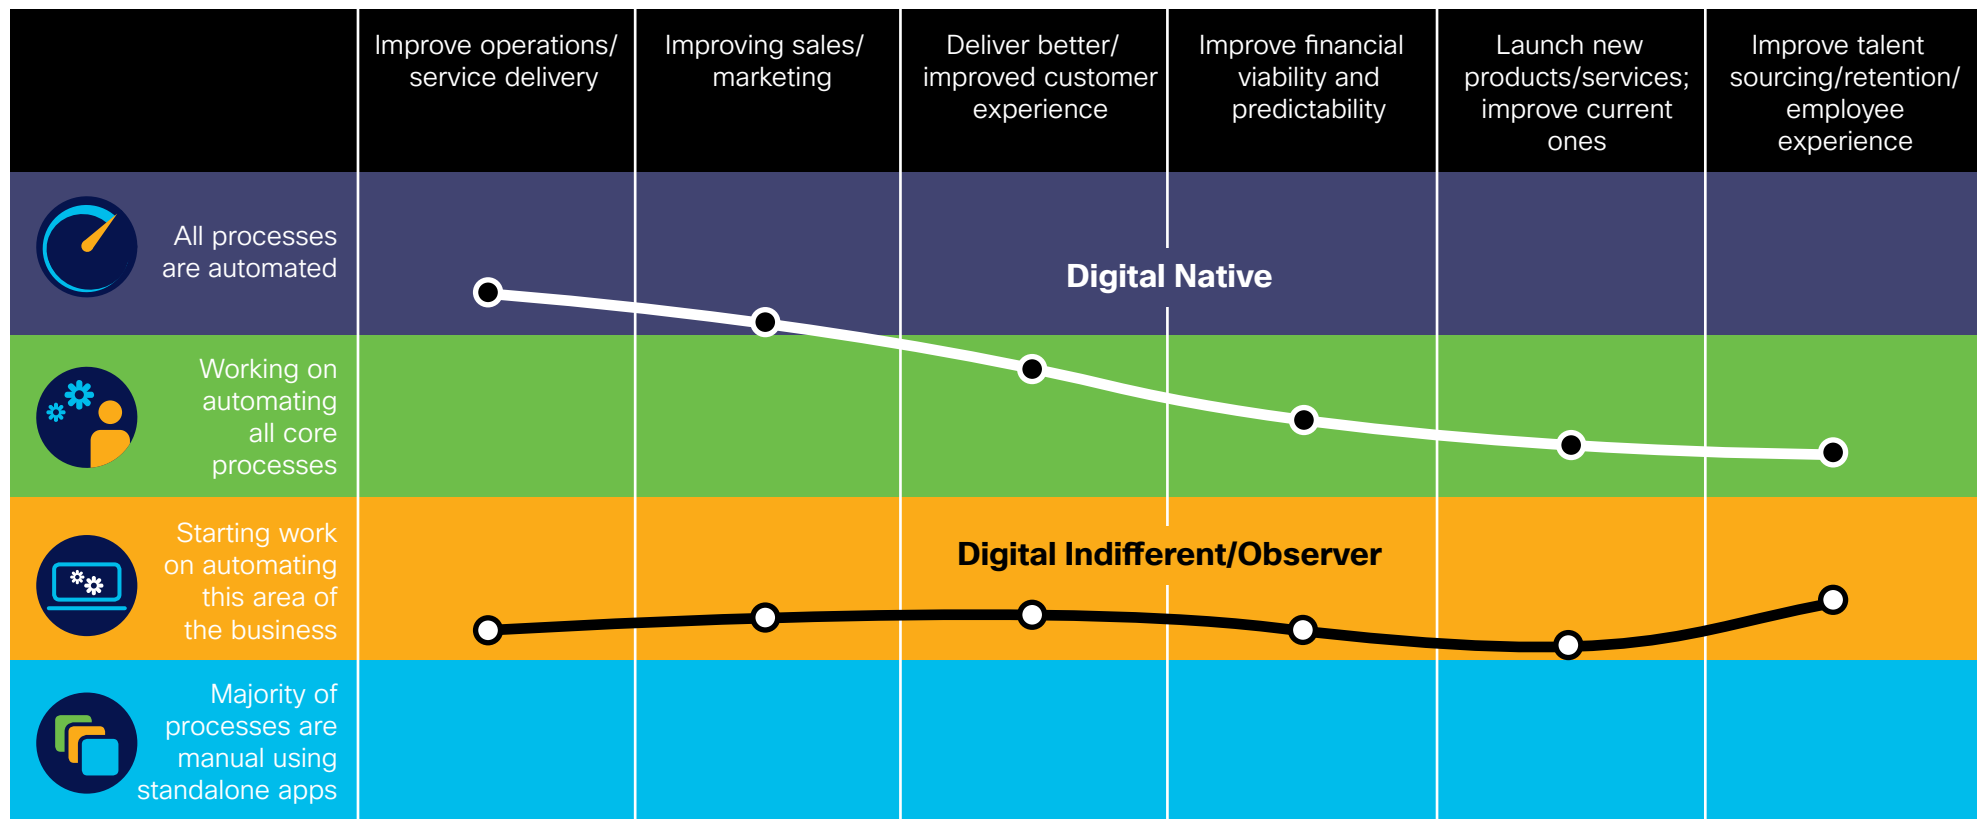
| | Improve operations/ service delivery | Improving sales/ marketing | Deliver better/ improved customer experience | Improve financial viability and predictability | Launch new products/services; improve current ones | Improve talent sourcing/retention/ employee experience |
|---|---|---|---|---|---|---|
| All processes are automated | | | | | | |
| Working on automating all core processes | | | | | | |
| Starting work on automating this area of the business | | | | | | |
| Majority of processes are manual using standalone apps | | | | | | |

Digital Native

Digital Indifferent/Observer